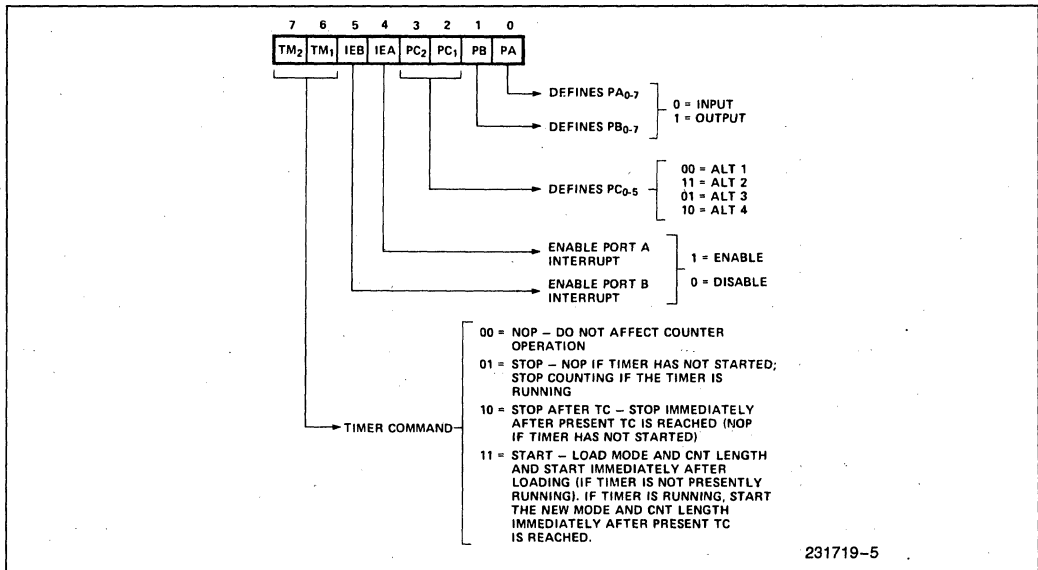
7 6 5 4 3 2 1 0

| $TM_2$ | $TM_1$ | IEB | IEA | $PC_2$ | $PC_1$ | PB | PA |
|---|---|---|---|---|---|---|---|

DEFINES $PA_{0-7}$

DEFINES $PB_{0-7}$

0 = INPUT
1 = OUTPUT

DEFINES $PC_{0-5}$

00 = ALT 1
11 = ALT 2
01 = ALT 3
10 = ALT 4

ENABLE PORT A INTERRUPT

ENABLE PORT B INTERRUPT

1 = ENABLE

0 = DISABLE

TIMER COMMAND

00 = NOP – DO NOT AFFECT COUNTER OPERATION

01 = STOP – NOP IF TIMER HAS NOT STARTED; STOP COUNTING IF THE TIMER IS RUNNING

10 = STOP AFTER TC – STOP IMMEDIATELY AFTER PRESENT TC IS REACHED (NOP IF TIMER HAS NOT STARTED)

11 = START – LOAD MODE AND CNT LENGTH AND START IMMEDIATELY AFTER LOADING (IF TIMER IS NOT PRESENTLY RUNNING). IF TIMER IS RUNNING, START THE NEW MODE AND CNT LENGTH IMMEDIATELY AFTER PRESENT TC IS REACHED.

231719–5